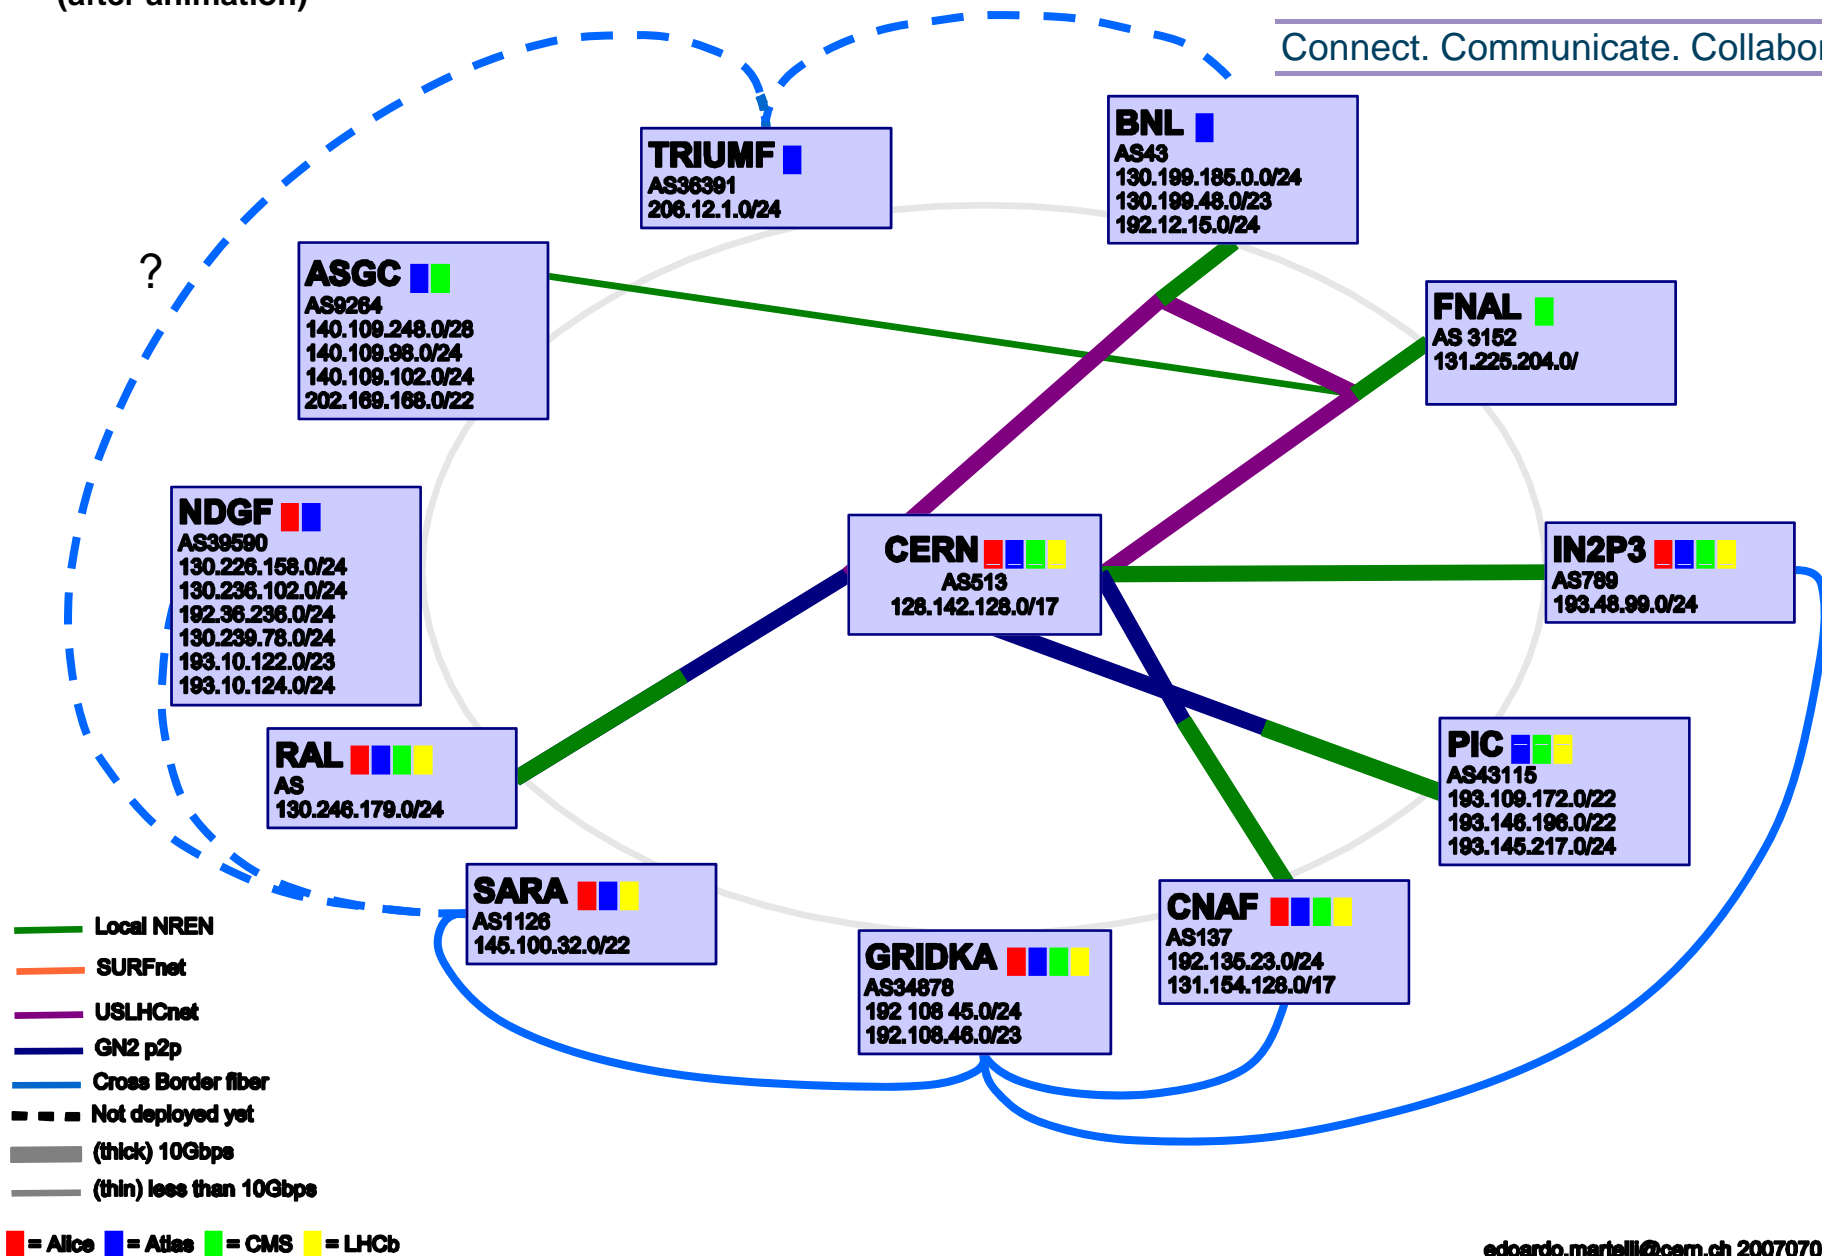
(after animation)

Connect. Communicate. Collabor

TRIUMF
AS36391
206.12.1.0/24

BNL
AS43
130.199.185.0/24
130.199.48.0/23
192.12.15.0/24

?

ASGC
AS9264
140.109.248.0/28
140.109.98.0/24
140.109.102.0/24
202.169.168.0/22

FNAL
AS 3152
131.225.204.0/

NDGF
AS39590
130.226.158.0/24
130.236.102.0/24
192.36.236.0/24
130.239.78.0/24
193.10.122.0/23
193.10.124.0/24

CERN
AS513
128.142.128.0/17

IN2P3
AS789
193.48.99.0/24

RAL
AS
130.246.179.0/24

PIC
AS43115
193.109.172.0/22
193.146.196.0/22
193.145.217.0/24

SARA
AS1126
145.100.32.0/22

GRIDKA
AS34878
192 108 45.0/24
192.108.46.0/23

CNAF
AS137
192.135.23.0/24
131.154.128.0/17

Local NREN
SURFnet
USLHCnet
GN2 p2p
Cross Border fiber
Not deployed yet
(thick) 10Gbps
(thin) less than 10Gbps

= Alice = Atlas = CMS = LHCb

edoardo.martelli@cern.ch 2007070